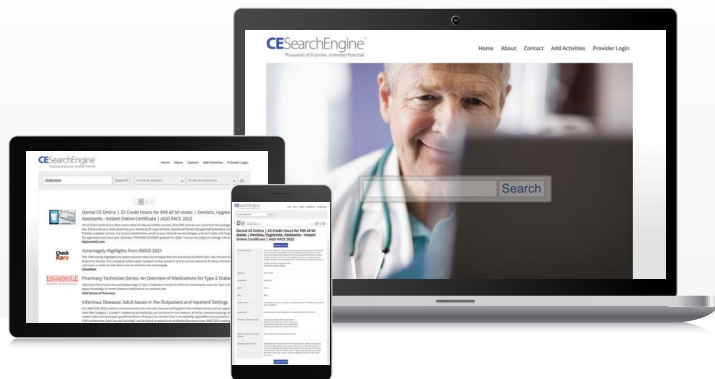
CESearchEngine
Thousands of Activities. Unlimited Potential.

Home About Contact Add Activities Provider Login

Search

CESearchEngine

Home About Contact Add Activities Provider Login

diabetes

Search

Dental CE Online | 25 Credit Hours for $99 all 50 states | Dentists, Hygienists, Assistants - Instant Online Certificates | AGD PACE 2022

Check Rx

A/Unmeagly Highlights from ENDO 2021

Pharmacy Technician Series: An Overview of Medications for Type 2 Diabetes

Infectious Diseases: Adult Issues in the Outpatient and Inpatient Settings

Dental CE Online | 25 Credit Hours for $99 all 50 states | Dentists, Hygienists, Assistants - Instant Online Certificates | AGD PACE 2022